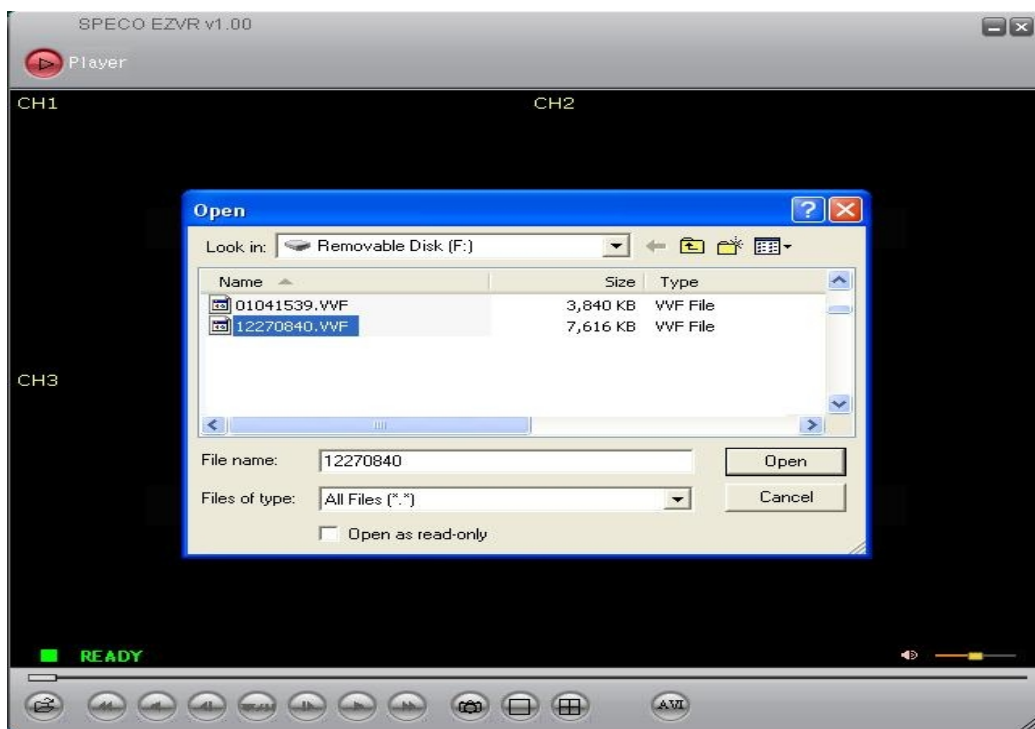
SPECO EZVR v1.00

Player

CH1

CH2

CH3

Open

Look in: Removable Disk (F:)

| Name | Size | Type |
|---|---|---|
| 01041539.VVF | 3,840 KB | VVF File |
| 12270840.VVF | 7,616 KB | VVF File |

File name: 12270840

Open

Files of type: All Files (*.*)

Cancel

Open as read-only

READY

AVI